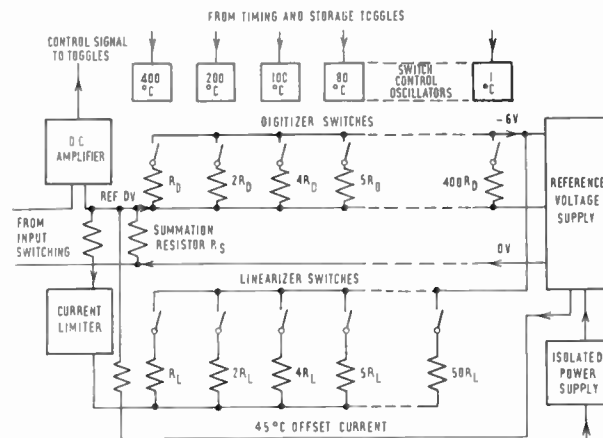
FROM TIMING AND STORAGE TOGGLES

CONTROL SIGNAL TO TOGGLES

400 °C

200 °C

10C °C

80 °C

SWITCH CONTROL OSCILLATORS

1 °C

D C AMPLIFIER

DIGITIZER SWITCHES

-6V

$R_D$

$2R_D$

$4R_D$

$5R_D$

$400R_D$

REFERENCE VOLTAGE SUPPLY

REF 0V

FROM INPUT SWITCHING

SUMMATION RESISTOR $R_S$

0V

LINEARIZER SWITCHES

CURRENT LIMITER

$R_L$

$2R_L$

$4R_L$

$5R_L$

$50R_L$

ISOLATED POWER SUPPLY

45°C OFFSET CURRENT